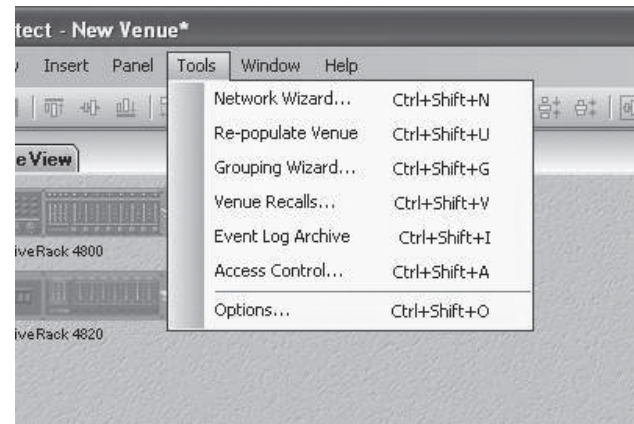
tect - New Venue*

Insert Panel Tools Window Help

e View

iveRack 4800

iveRack 4820

| Network Wizard... | Ctrl+Shift+N |
|---|---|
| Re-populate Venue | Ctrl+Shift+U |
| Grouping Wizard... | Ctrl+Shift+G |
| Venue Recalls... | Ctrl+Shift+V |
| Event Log Archive | Ctrl+Shift+I |
| Access Control... | Ctrl+Shift+A |
| Options... | Ctrl+Shift+O |